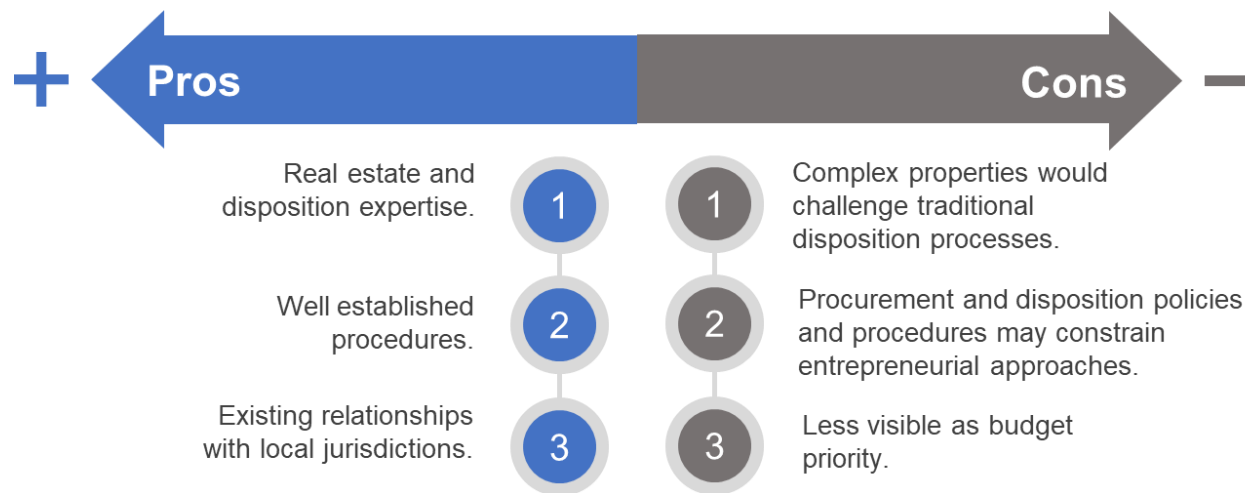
+ Pros

Cons −

Real estate and disposition expertise.

1

Well established procedures.

2

Existing relationships with local jurisdictions.

3

1

Complex properties would challenge traditional disposition processes.

2

Procurement and disposition policies and procedures may constrain entrepreneurial approaches.

3

Less visible as budget priority.